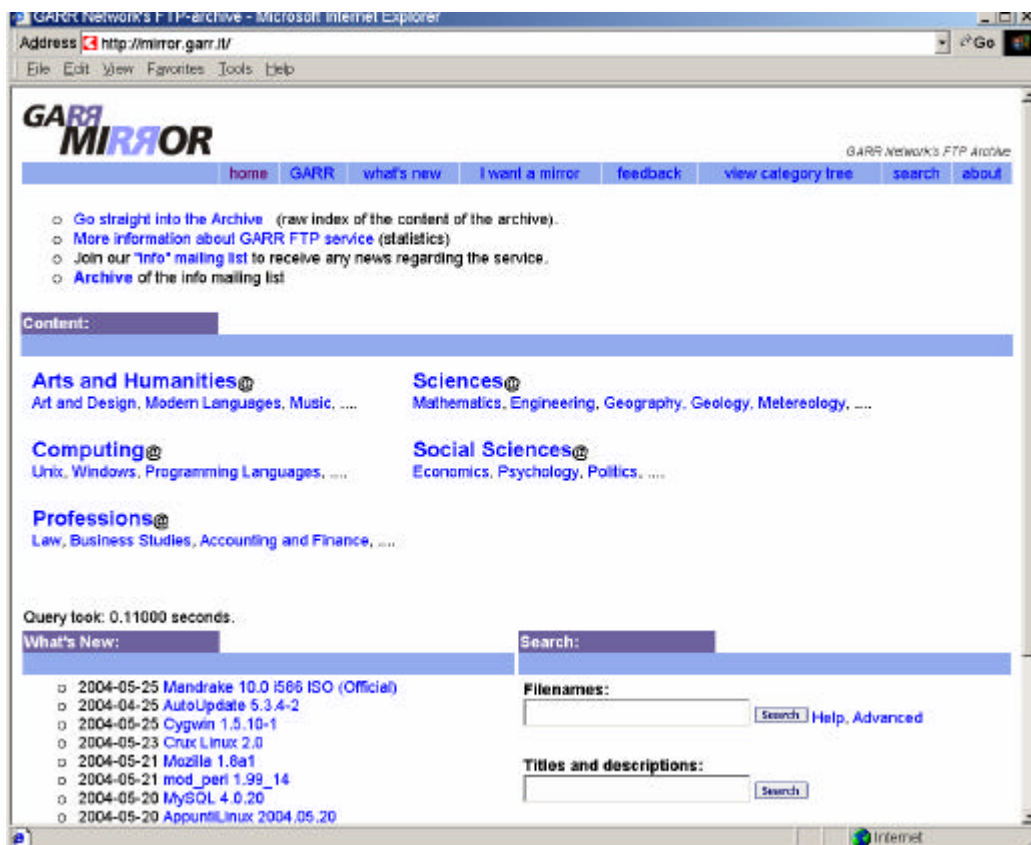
GARR Network's FTP-archive - Microsoft Internet Explorer

Address http://mirror.garr.it/

Go

File Edit View Favorites Tools Help

GARR MIRROR

GARR Network's FTP Archive

home GARR what's new I want a mirror feedback view category tree search about

- Go straight into the Archive (raw index of the content of the archive).
- More information about GARR FTP service (statistics)
- Join our "info" mailing list to receive any news regarding the service.
- Archive of the info mailing list

Content:

Arts and Humanities@
Art and Design, Modern Languages, Music, ....

Sciences@
Mathematics, Engineering, Geography, Geology, Metereology, ....

Computing@
Unix, Windows, Programming Languages, ....

Social Sciences@
Economics, Psychology, Politics, ....

Professions@
Law, Business Studies, Accounting and Finance, ....

Query took: 0.11000 seconds.

What's New:

- 2004-05-25 Mandrake 10.0 i586 ISO (Official)
- 2004-04-25 AutoUpdate 5.3.4-2
- 2004-05-25 Cygwin 1.5.10-1
- 2004-05-23 Crux Linux 2.0
- 2004-05-21 Mozilla 1.8a1
- 2004-05-21 mod_perl 1.99_14
- 2004-05-20 MySQL 4.0.20
- 2004-05-20 AppuntiLinux 2004.05.20

Search:

Filenames:

Search Help, Advanced

Titles and descriptions:

Search

Internet